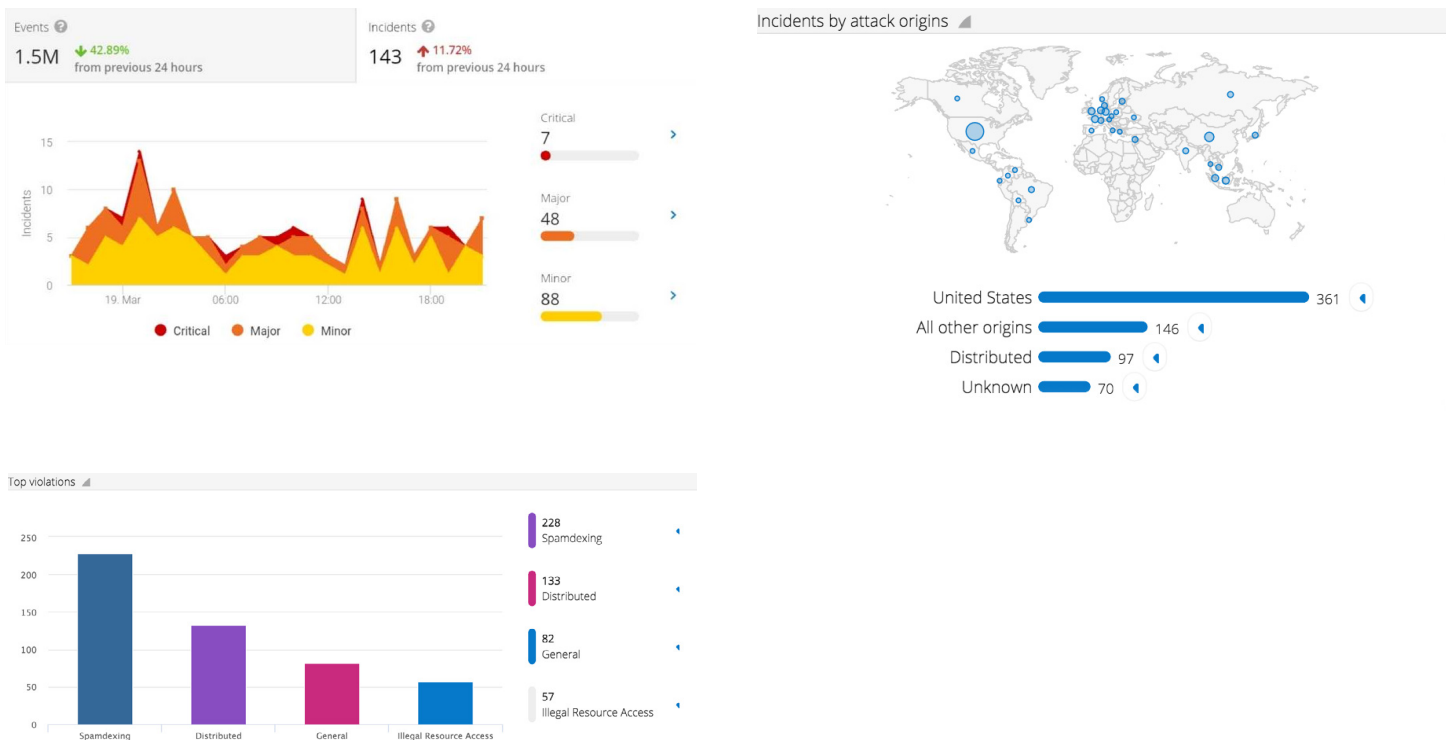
Events
1.5M 42.89%
from previous 24 hours

Incidents
143 11.72%
from previous 24 hours

15
10
5
0
Incidents
19. Mar 06:00 12:00 18:00

Critical Major Minor

Critical
7

Major
48

Minor
88

Incidents by attack origins

| United States | 361 |
|---|---|
| All other origins | 146 |
| Distributed | 97 |
| Unknown | 70 |

Top violations

250
200
150
100
50
0

Spamdexing Distributed General Illegal Resource Access

228
Spamdexing

133
Distributed

82
General

57
Illegal Resource Access